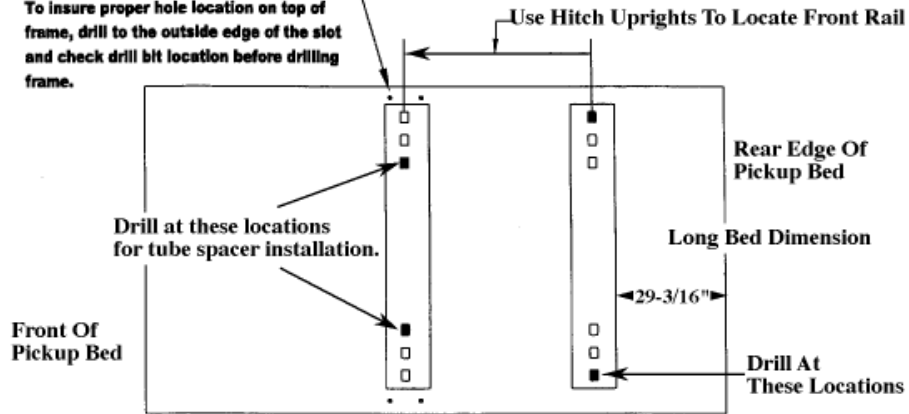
To insure proper hole location on top of frame, drill to the outside edge of the slot and check drill bit location before drilling frame.

Use Hitch Uprights To Locate Front Rail

Rear Edge Of Pickup Bed

Drill at these locations for tube spacer installation.

Long Bed Dimension

29-3/16"

Front Of Pickup Bed

Drill At These Locations